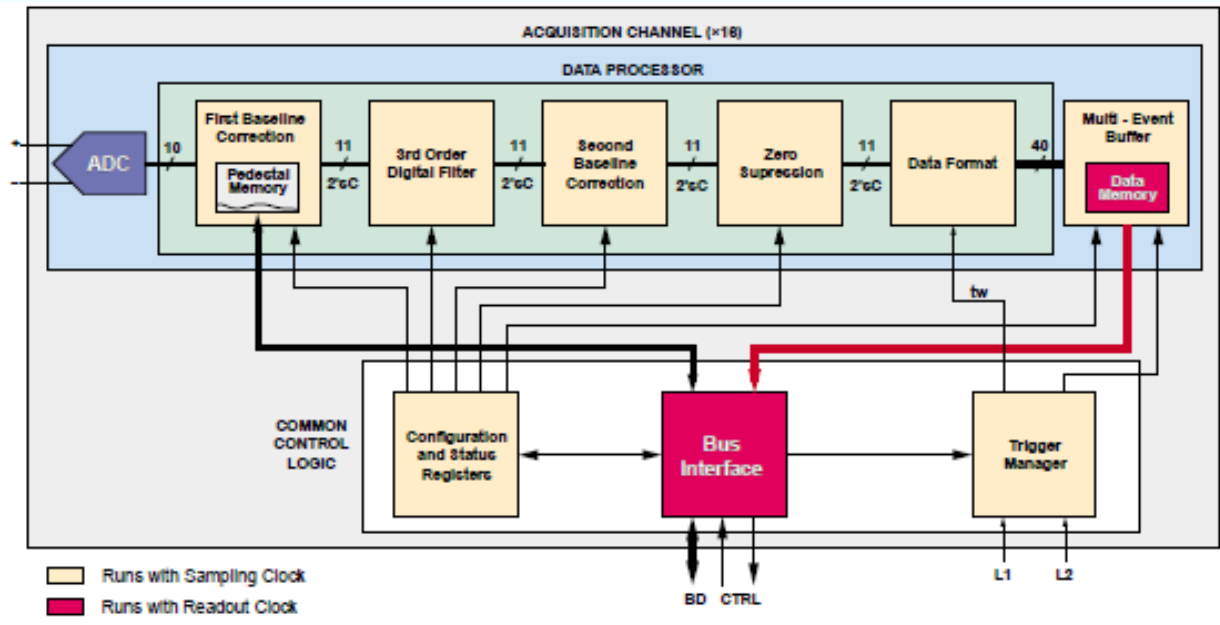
ACQUISITION CHANNEL (×16)

DATA PROCESSOR

+
-
ADC

10

First Baseline Correction

Pedestal Memory

11
2'sC

3rd Order Digital Filter

11
2'sC

Second Baseline Correction

11
2'sC

Zero Supression

11
2'sC

Data Format

40

Multi - Event Buffer

Data Memory

tw

COMMON CONTROL LOGIC

Configuration and Status Registers

Bus Interface

Trigger Manager

BD CTRL

L1 L2

Runs with Sampling Clock

Runs with Readout Clock